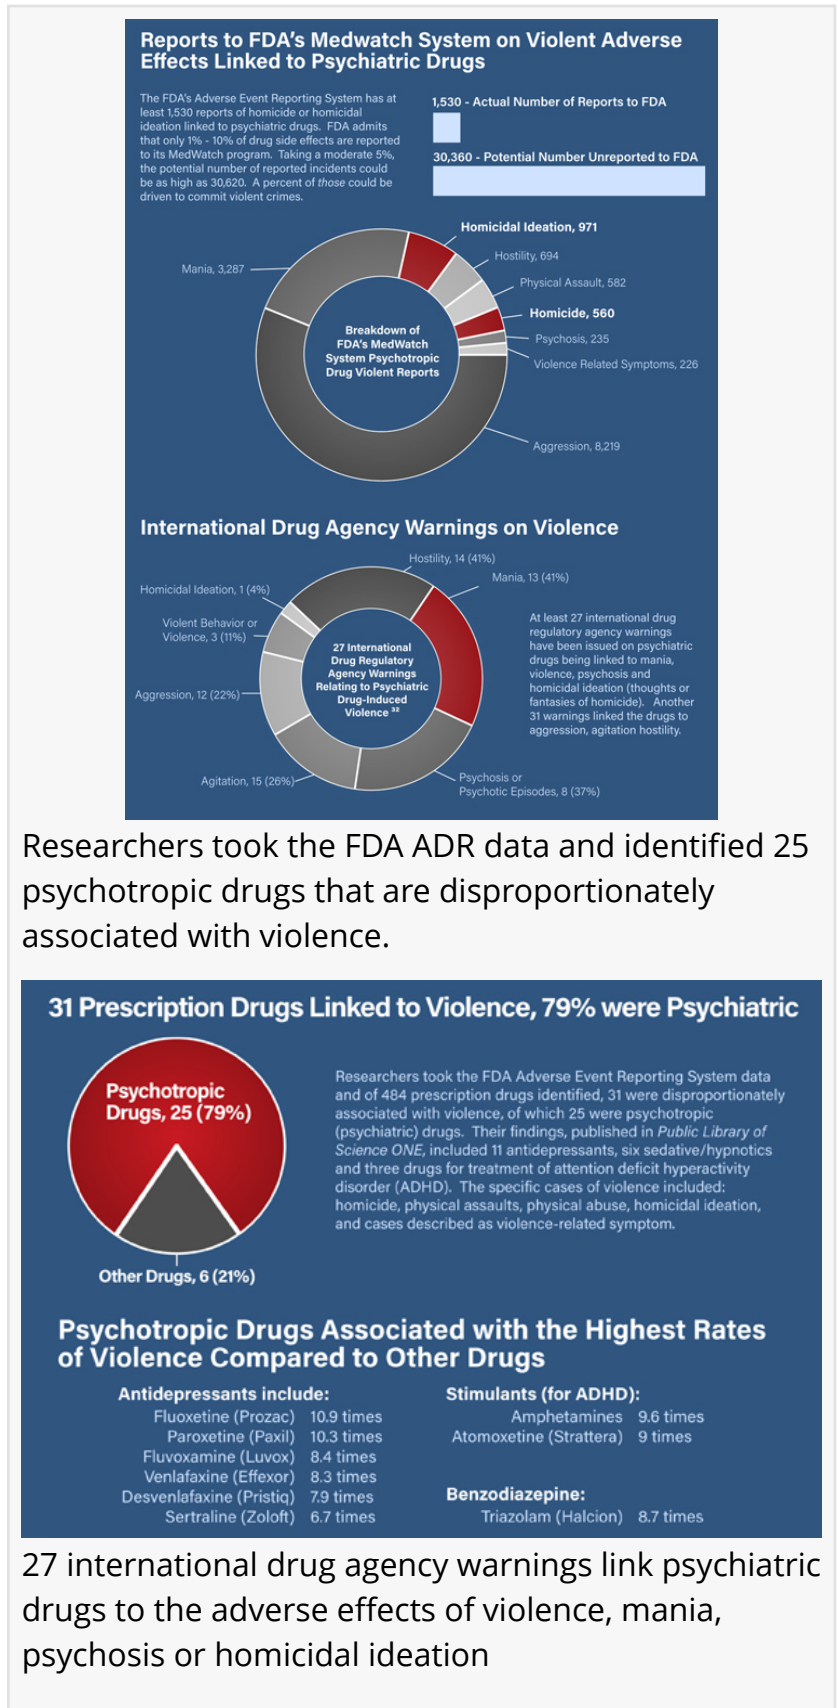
Reports to FDA's Medwatch System on Violent Adverse Effects Linked to Psychiatric Drugs

The FDA's Adverse Event Reporting System has at least 1,530 reports of homicide or homicidal ideation linked to psychiatric drugs. FDA admits that only 1% - 10% of drug side effects are reported to its MedWatch program. Taking a moderate 5%, the potential number of reported incidents could be as high as 30,620. A percent of *those* could be driven to commit violent crimes.

1,530 - Actual Number of Reports to FDA

30,360 - Potential Number Unreported to FDA

Breakdown of FDA's MedWatch System Psychotropic Drug Violent Reports

Homicidal Ideation, 971
Hostility, 694
Physical Assault, 582
Homicide, 560
Psychosis, 235
Violence Related Symptoms, 226
Aggression, 8,219
Mania, 3,287

International Drug Agency Warnings on Violence

27 International Drug Regulatory Agency Warnings Relating to Psychiatric Drug-Induced Violence $^{32}$

Hostility, 14 (41%)
Mania, 13 (41%)
Homicidal Ideation, 1 (4%)
Violent Behavior or Violence, 3 (11%)
Aggression, 12 (22%)
Agitation, 15 (26%)
Psychosis or Psychotic Episodes, 8 (37%)

At least 27 international drug regulatory agency warnings have been issued on psychiatric drugs being linked to mania, violence, psychosis and homicidal ideation (thoughts or fantasies of homicide). Another 31 warnings linked the drugs to aggression, agitation hostility.

Researchers took the FDA ADR data and identified 25 psychotropic drugs that are disproportionately associated with violence.

31 Prescription Drugs Linked to Violence, 79% were Psychiatric

Psychotropic Drugs, 25 (79%)

Other Drugs, 6 (21%)

Researchers took the FDA Adverse Event Reporting System data and of 484 prescription drugs identified, 31 were disproportionately associated with violence, of which 25 were psychotropic (psychiatric) drugs. Their findings, published in *Public Library of Science ONE*, included 11 antidepressants, six sedative/hypnotics and three drugs for treatment of attention deficit hyperactivity disorder (ADHD). The specific cases of violence included: homicide, physical assaults, physical abuse, homicidal ideation, and cases described as violence-related symptom.

Psychotropic Drugs Associated with the Highest Rates of Violence Compared to Other Drugs

Antidepressants include:
Fluoxetine (Prozac) 10.9 times
Paroxetine (Paxil) 10.3 times
Fluvoxamine (Luvox) 8.4 times
Venlafaxine (Effexor) 8.3 times
Desvenlafaxine (Pristiq) 7.9 times
Sertraline (Zoloft) 6.7 times

Stimulants (for ADHD):
Amphetamines 9.6 times
Atomoxetine (Strattera) 9 times

Benzodiazepine:
Triazolam (Halcion) 8.7 times

27 international drug agency warnings link psychiatric drugs to the adverse effects of violence, mania, psychosis or homicidal ideation